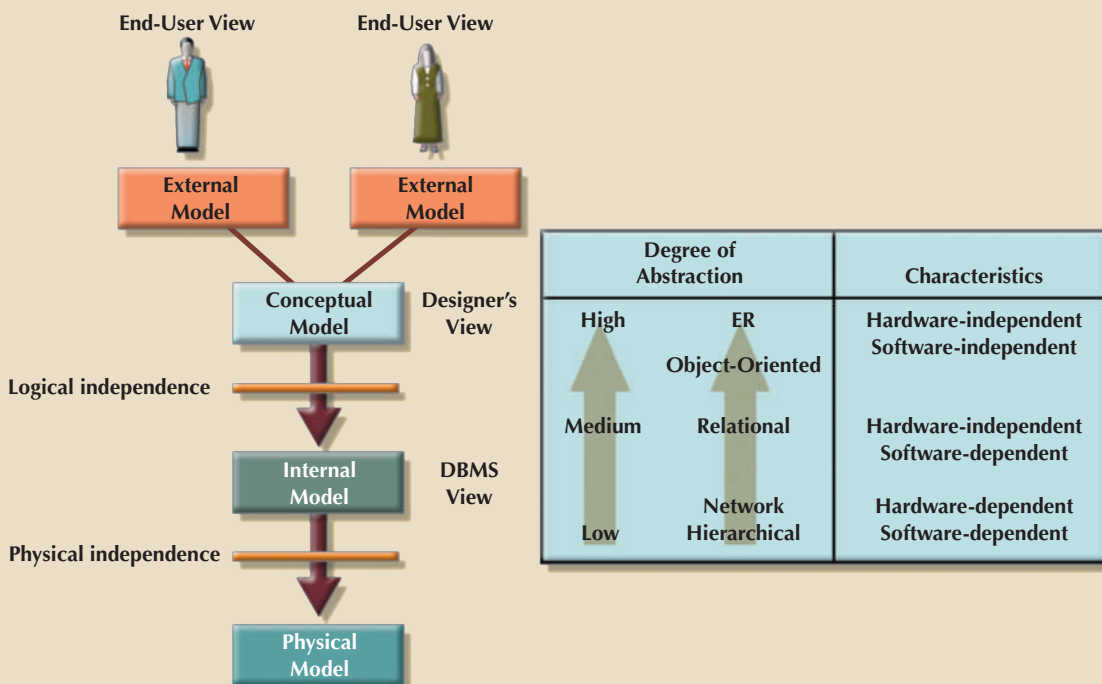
End-User View

End-User View

External Model

External Model

Conceptual Model

Designer's View

Logical independence

Internal Model

DBMS View

Physical independence

Physical Model

| Degree of Abstraction | | Characteristics |
|---|---|---|
| High | ER<br>Object-Oriented | Hardware-independent<br>Software-independent |
| Medium | Relational | Hardware-independent<br>Software-dependent |
| Low | Network<br>Hierarchical | Hardware-dependent<br>Software-dependent |